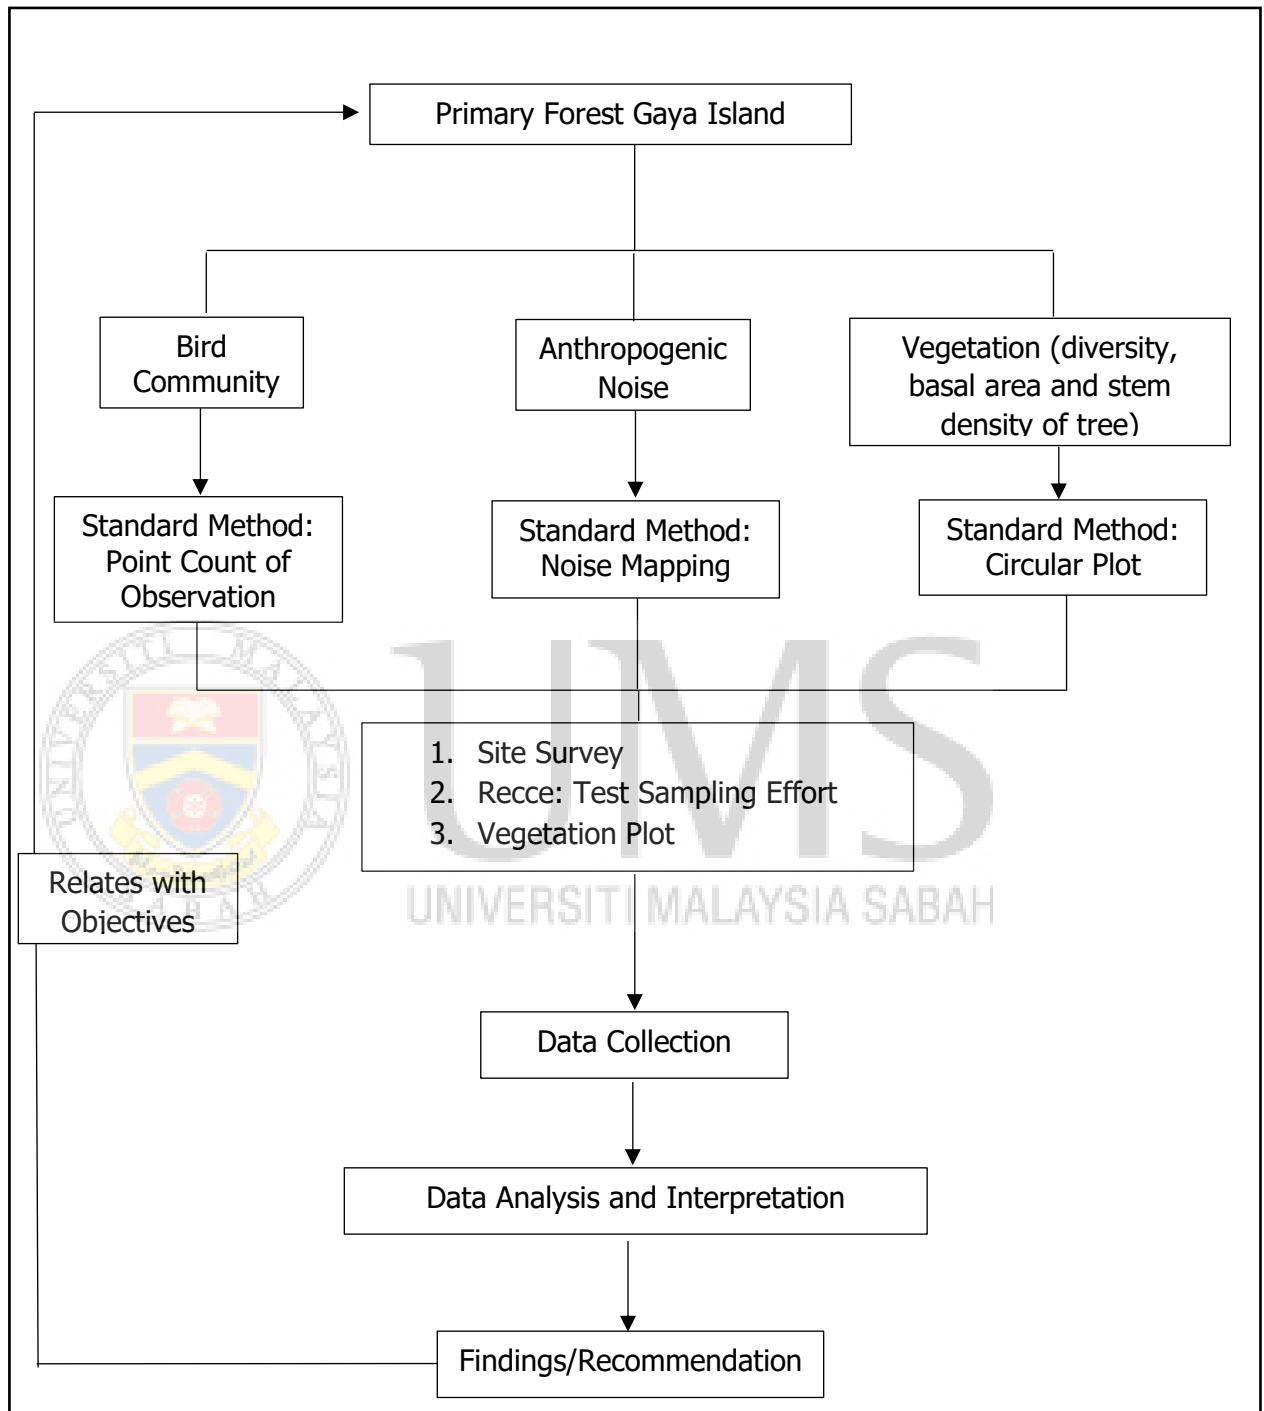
Primary Forest Gaya Island

Bird Community

Anthropogenic Noise

Vegetation (diversity, basal area and stem density of tree)

Standard Method: Point Count of Observation

Standard Method: Noise Mapping

Standard Method: Circular Plot

1. Site Survey
2. Recce: Test Sampling Effort
3. Vegetation Plot

UMS
UNIVERSITI MALAYSIA SABAH

Relates with Objectives

Data Collection

Data Analysis and Interpretation

Findings/Recommendation